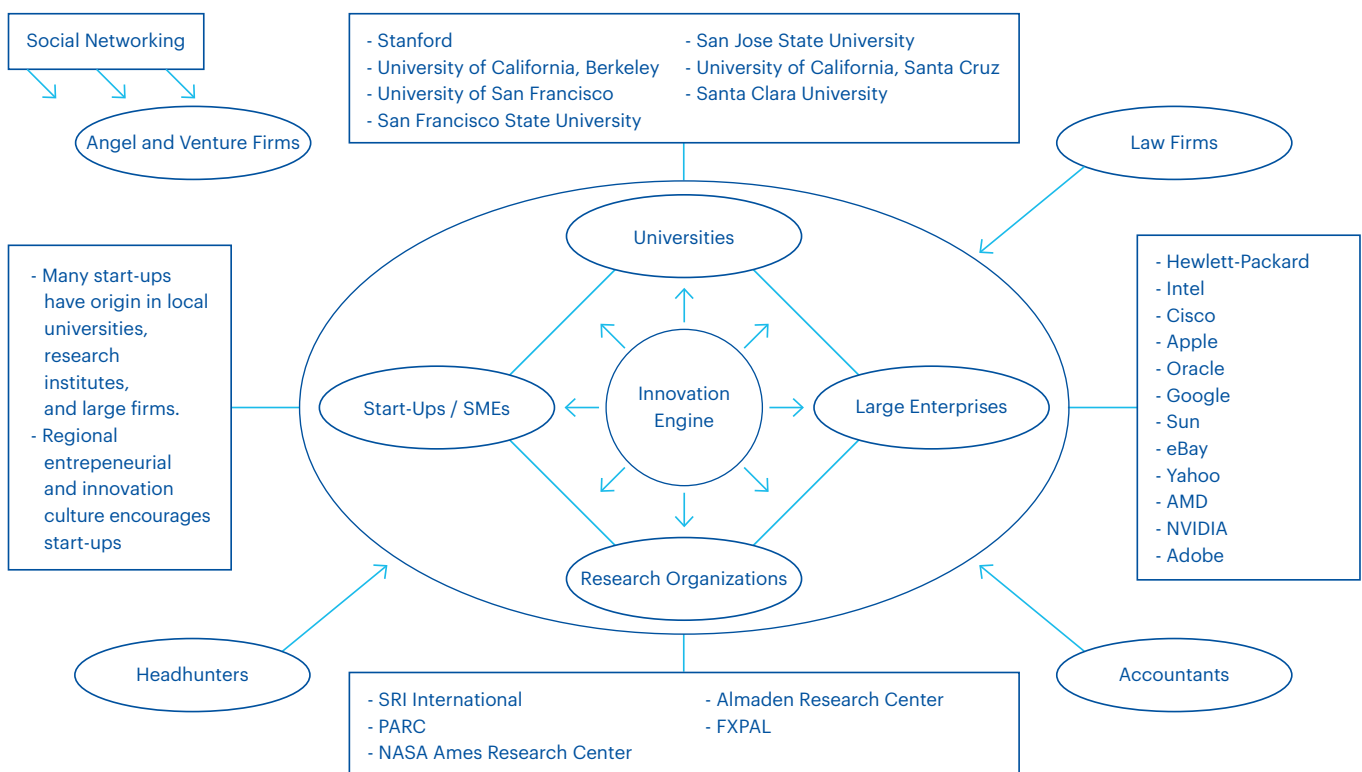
Social Networking

Angel and Venture Firms

- Stanford
- University of California, Berkeley
- University of San Francisco
- San Francisco State University

- San Jose State University
- University of California, Santa Cruz
- Santa Clara University

Law Firms

- Many start-ups have origin in local universities, research institutes, and large firms.
- Regional entrepeneurial and innovation culture encourages start-ups

Universities

Start-Ups / SMEs

Innovation Engine

Large Enterprises

Research Organizations

- Hewlett-Packard
- Intel
- Cisco
- Apple
- Oracle
- Google
- Sun
- eBay
- Yahoo
- AMD
- NVIDIA
- Adobe

Headhunters

Accountants

- SRI International
- PARC
- NASA Ames Research Center

- Almaden Research Center
- FXPAL